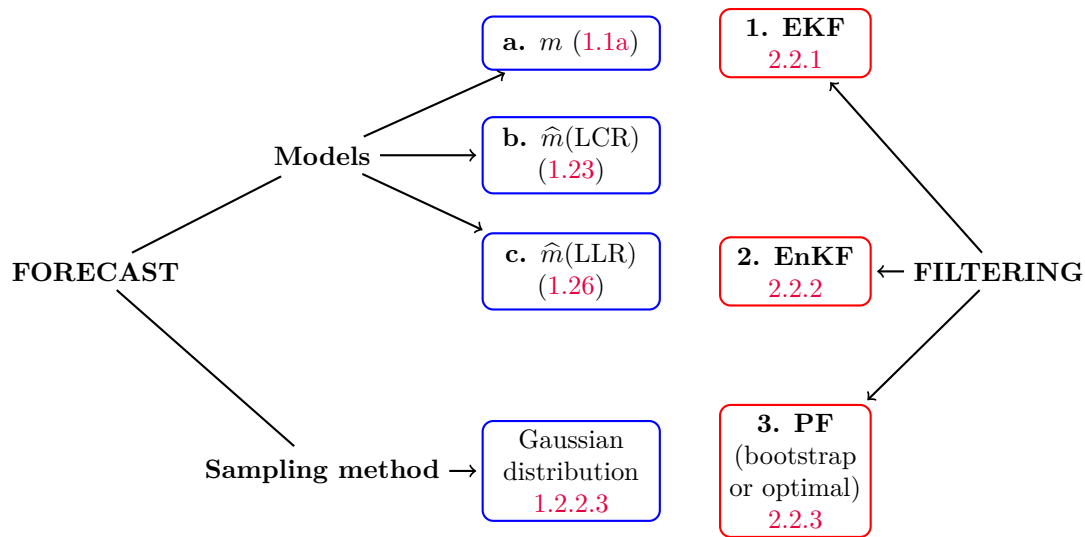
FORECAST

Models

a. $m$ (1.1a)

b. $\widehat{m}$(LCR) (1.23)

c. $\widehat{m}$(LLR) (1.26)

Sampling method

Gaussian distribution 1.2.2.3

FILTERING

1. EKF 2.2.1

2. EnKF 2.2.2

3. PF (bootstrap or optimal) 2.2.3